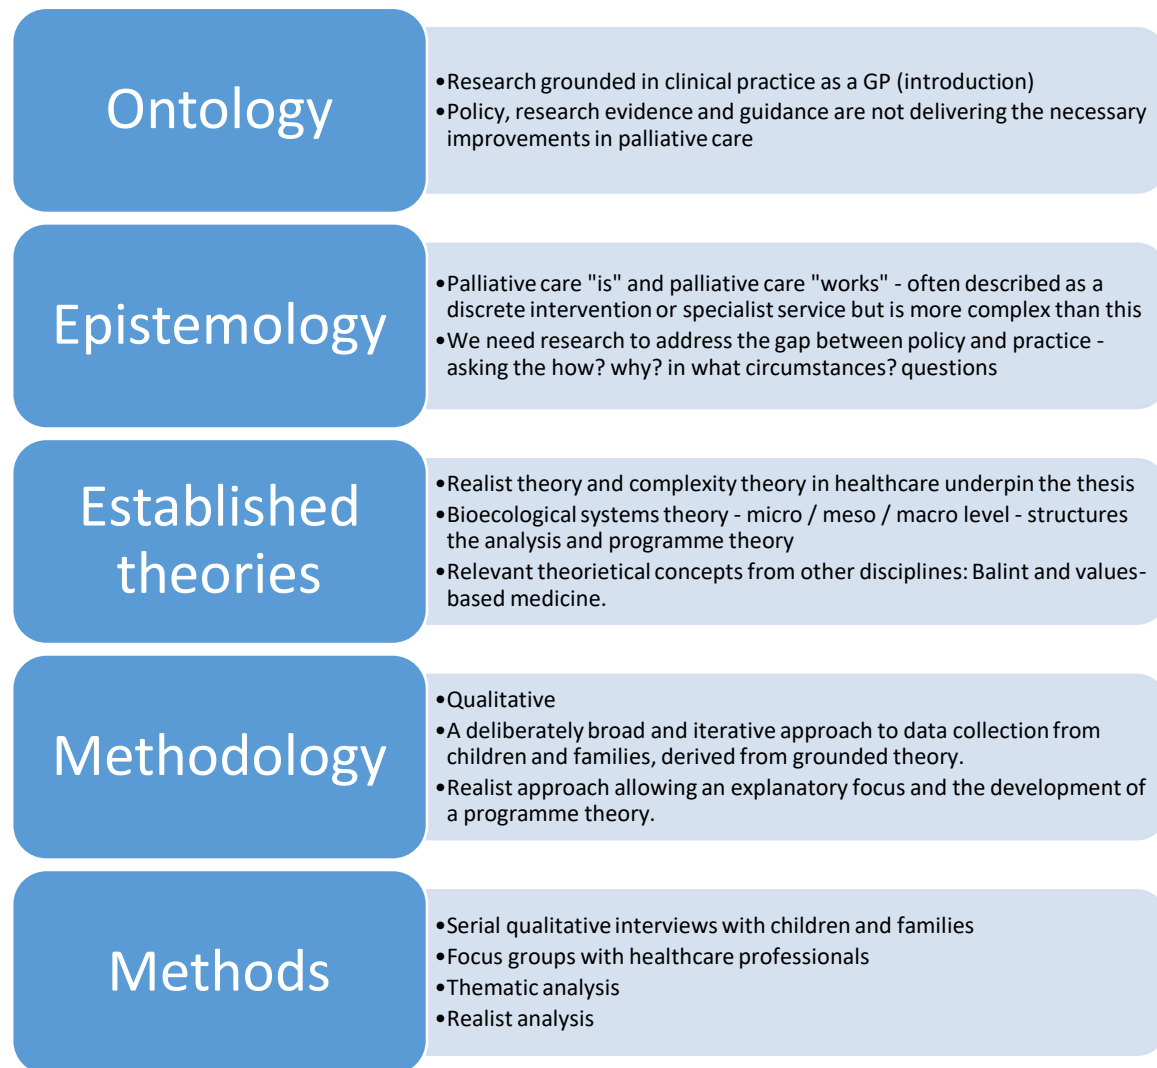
Ontology

•Research grounded in clinical practice as a GP (introduction)
•Policy, research evidence and guidance are not delivering the necessary improvements in palliative care

Epistemology

•Palliative care "is" and palliative care "works" - often described as a discrete intervention or specialist service but is more complex than this
•We need research to address the gap between policy and practice - asking the how? why? in what circumstances? questions

Established theories

•Realist theory and complexity theory in healthcare underpin the thesis
•Bioecological systems theory - micro / meso / macro level - structures the analysis and programme theory
•Relevant theorietical concepts from other disciplines: Balint and values-based medicine.

Methodology

•Qualitative
•A deliberately broad and iterative approach to data collection from children and families, derived from grounded theory.
•Realist approach allowing an explanatory focus and the development of a programme theory.

Methods

•Serial qualitative interviews with children and families
•Focus groups with healthcare professionals
•Thematic analysis
•Realist analysis